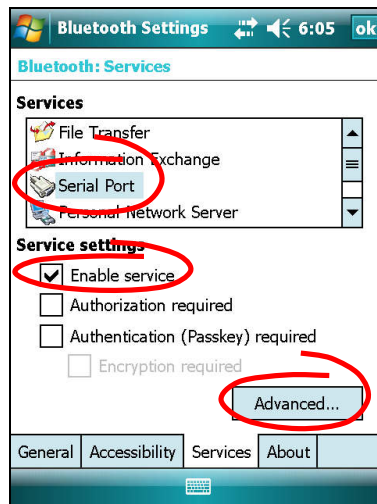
Bluetooth Settings 6:05 ok

Bluetooth: Services

Services

File Transfer

Information Exchange

Serial Port

Personal Network Server

Service settings

Enable service

Authorization required

Authentication (Passkey) required

Encryption required

Advanced...

General | Accessibility | Services | About